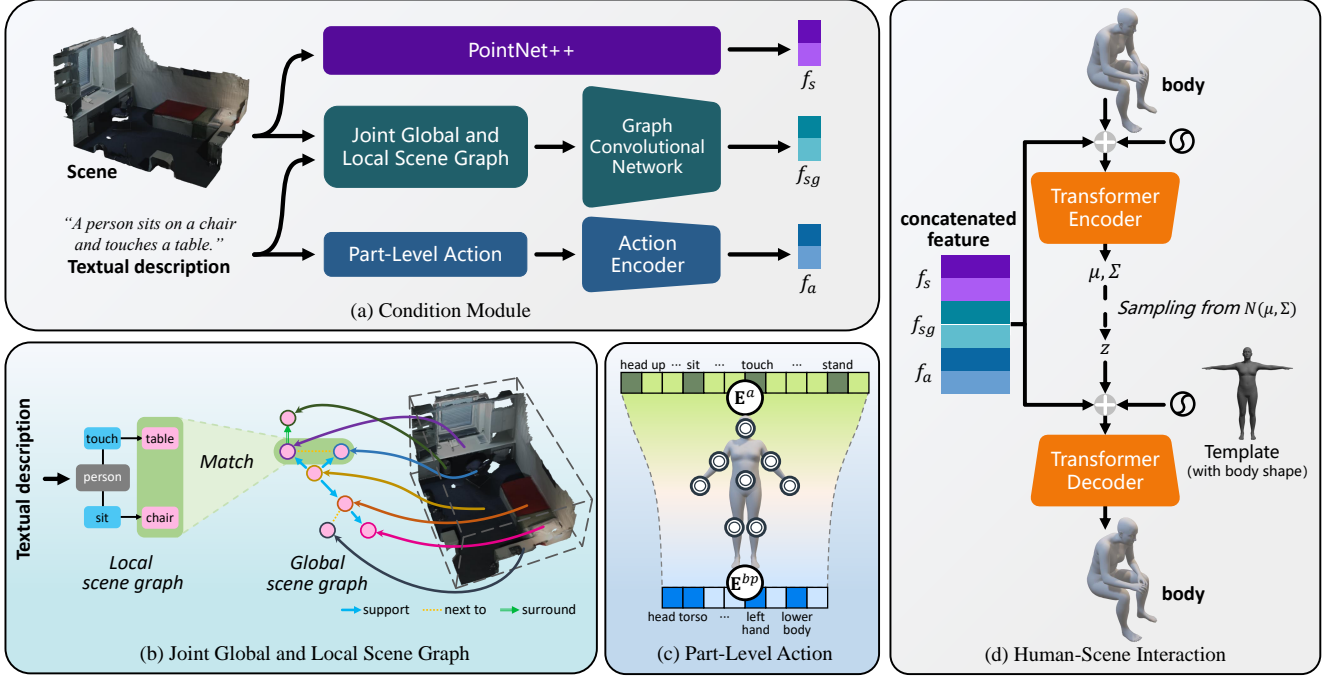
Scene

"A person sits on a chair and touches a table."
Textual description

PointNet++

Joint Global and Local Scene Graph

Graph Convolutional Network

Part-Level Action

Action Encoder

$f_s$

$f_{sg}$

$f_a$

(a) Condition Module

body

concatenated feature

$f_s$

$f_{sg}$

$f_a$

Transformer Encoder

$\mu, \Sigma$

Sampling from $N(\mu, \Sigma)$

$z$

Transformer Decoder

Template
(with body shape)

body

(d) Human-Scene Interaction

Textual description

touch

table

person

sit

chair

Match

Local scene graph

Global scene graph

support
next to
surround

(b) Joint Global and Local Scene Graph

head up ··· sit ··· touch ··· stand

$\mathbf{E}^a$

$\mathbf{E}^{bp}$

head torso ··· left hand lower body

(c) Part-Level Action